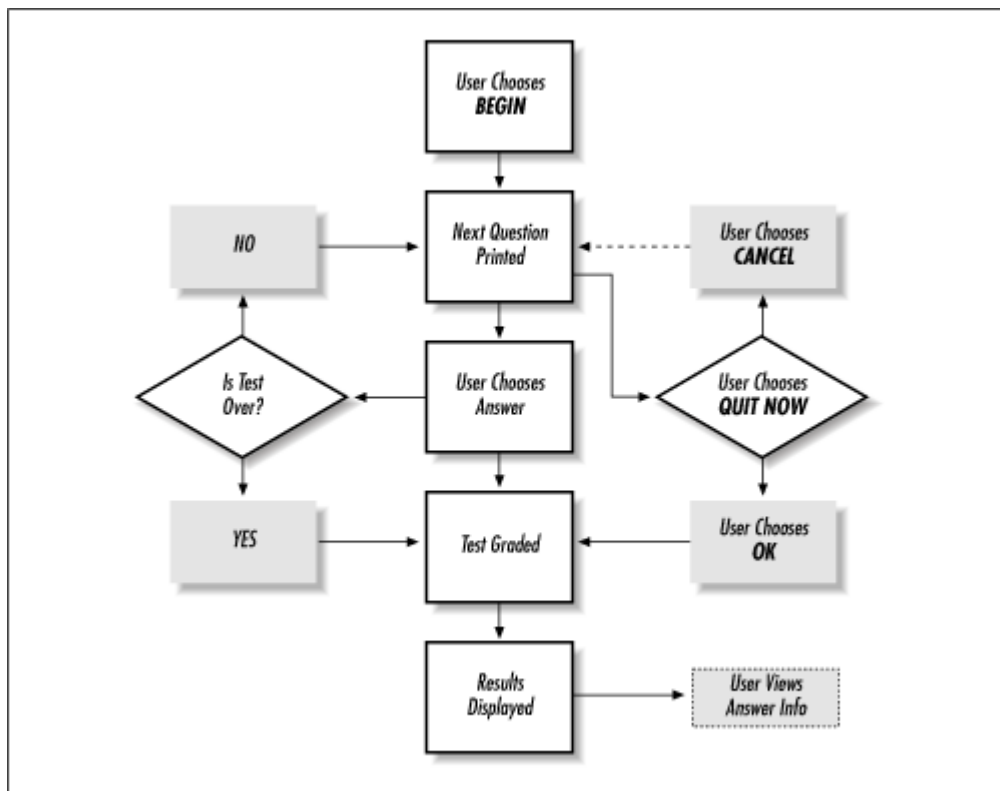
User Chooses
BEGIN

NO

Next Question Printed

User Chooses
CANCEL

Is Test Over?

User Chooses Answer

User Chooses
QUIT NOW

YES

Test Graded

User Chooses
OK

Results Displayed

User Views Answer Info